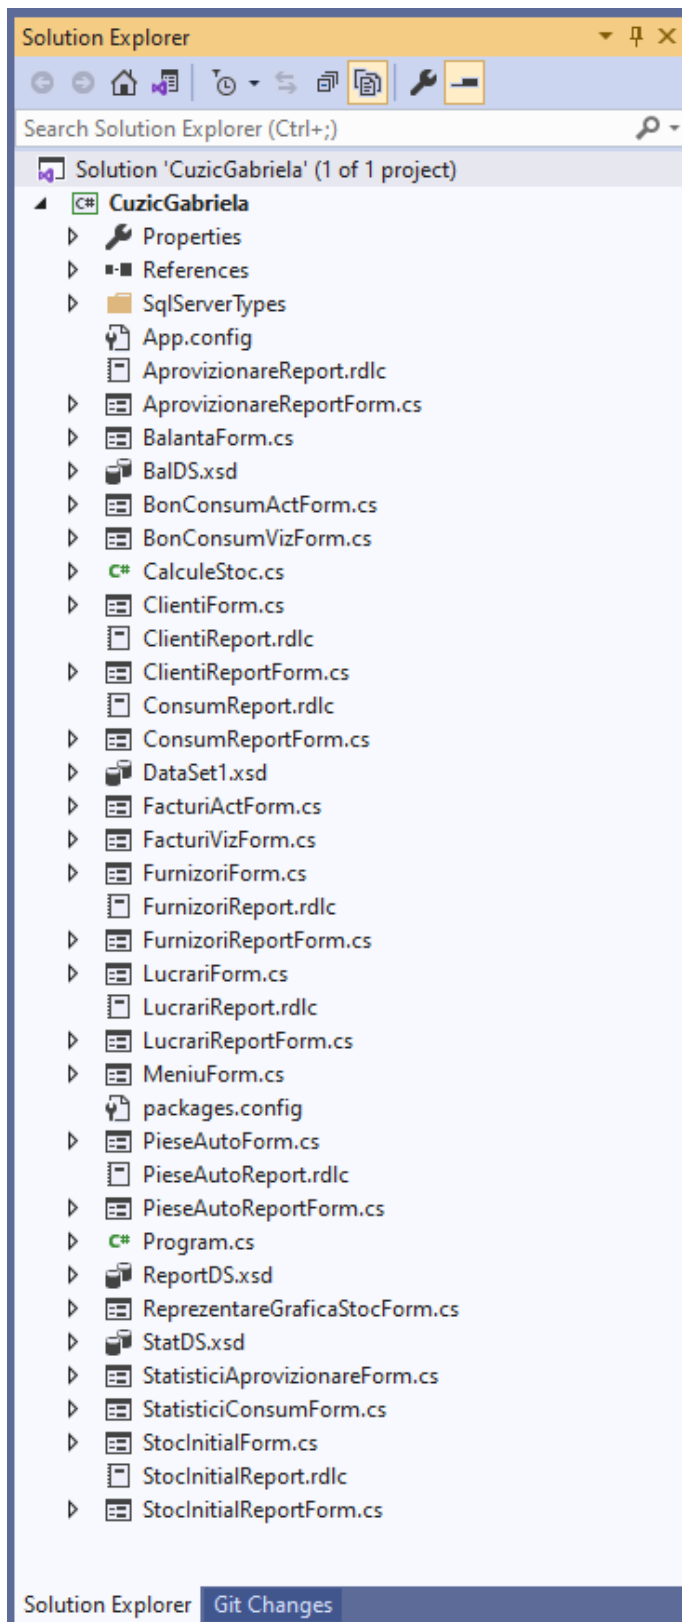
Solution Explorer

Search Solution Explorer (Ctrl+;)

Solution 'CuzicGabriela' (1 of 1 project)
CuzicGabriela
Properties
References
SqlServerTypes
App.config
AprovizionareReport.rdlc
AprovizionareReportForm.cs
BalantaForm.cs
BalDS.xsd
BonConsumActForm.cs
BonConsumVizForm.cs
CalculeStoc.cs
ClientiForm.cs
ClientiReport.rdlc
ClientiReportForm.cs
ConsumReport.rdlc
ConsumReportForm.cs
DataSet1.xsd
FacturiActForm.cs
FacturiVizForm.cs
FurnizoriForm.cs
FurnizoriReport.rdlc
FurnizoriReportForm.cs
LucrariForm.cs
LucrariReport.rdlc
LucrariReportForm.cs
MeniuForm.cs
packages.config
PieseAutoForm.cs
PieseAutoReport.rdlc
PieseAutoReportForm.cs
Program.cs
ReportDS.xsd
ReprezentareGraficaStocForm.cs
StatDS.xsd
StatisticiAprovizionareForm.cs
StatisticiConsumForm.cs
StocInitialForm.cs
StocInitialReport.rdlc
StocInitialReportForm.cs

Solution Explorer
Git Changes